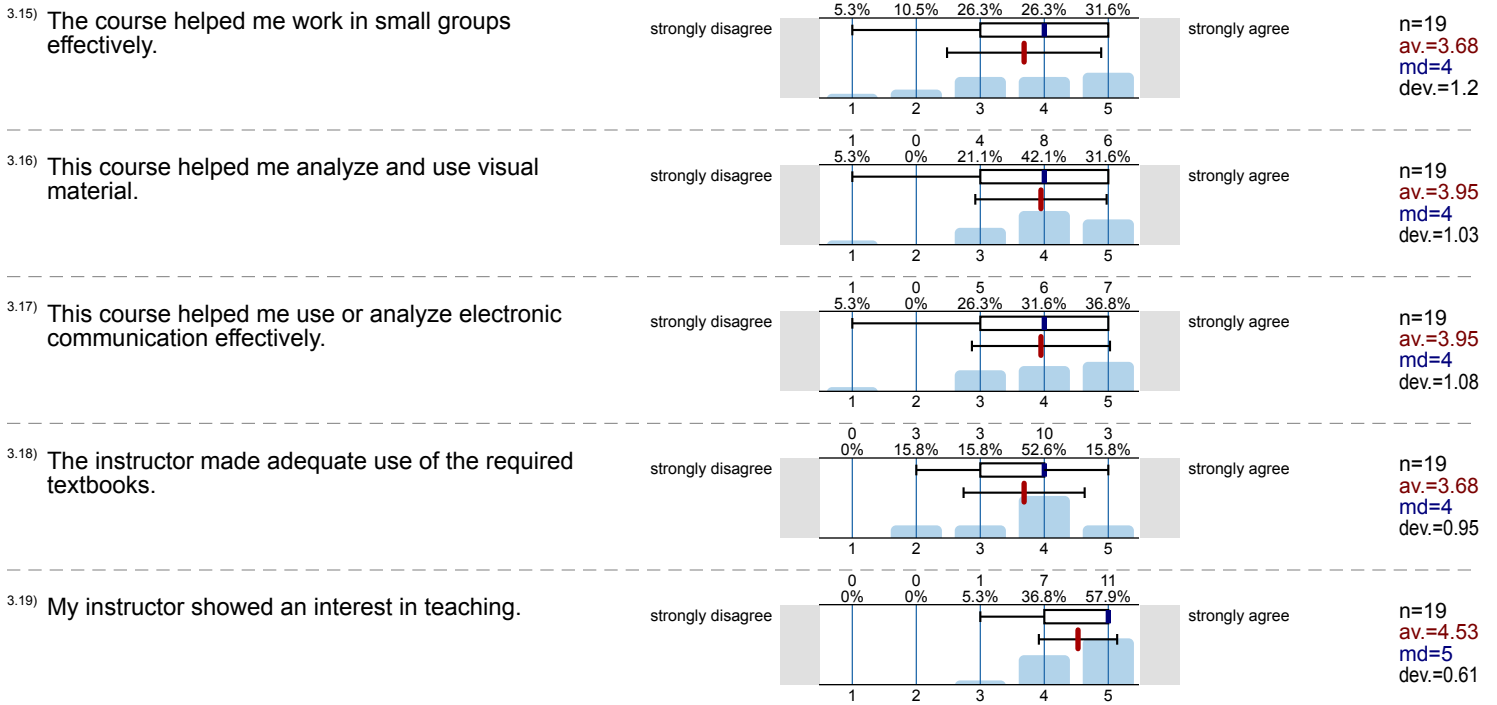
3.15) The course helped me work in small groups effectively.

5.3% 10.5% 26.3% 26.3% 31.6%

strongly disagree

1 2 3 4 5

strongly agree

n=19
av.=3.68
md=4
dev.=1.2

3.16) This course helped me analyze and use visual material.

1 0 4 8 6
5.3% 0% 21.1% 42.1% 31.6%

strongly disagree

1 2 3 4 5

strongly agree

n=19
av.=3.95
md=4
dev.=1.03

3.17) This course helped me use or analyze electronic communication effectively.

1 0 5 6 7
5.3% 0% 26.3% 31.6% 36.8%

strongly disagree

1 2 3 4 5

strongly agree

n=19
av.=3.95
md=4
dev.=1.08

3.18) The instructor made adequate use of the required textbooks.

0 3 3 10 3
0% 15.8% 15.8% 52.6% 15.8%

strongly disagree

1 2 3 4 5

strongly agree

n=19
av.=3.68
md=4
dev.=0.95

3.19) My instructor showed an interest in teaching.

0 0 1 7 11
0% 0% 5.3% 36.8% 57.9%

strongly disagree

1 2 3 4 5

strongly agree

n=19
av.=4.53
md=5
dev.=0.61